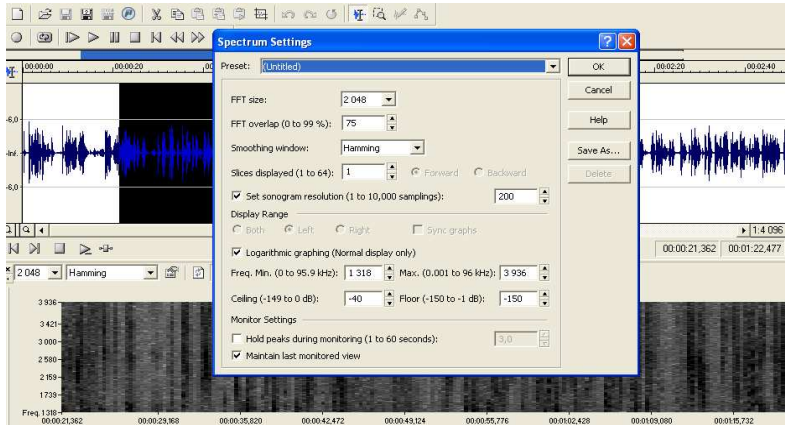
Spectrum Settings

Preset: (Untitled)

OK

Cancel

Help

Save As...

Delete

FFT size: 2 048

FFT overlap (0 to 99 %): 75

Smoothing window: Hamming

Slices displayed (1 to 64): 1 Forward Backward

Set sonogram resolution (1 to 10,000 samplings): 200

Display Range

Both Left Right Sync graphs

Logarithmic graphing (Normal display only)

Freq. Min. (0 to 95.9 kHz): 1 318 Max. (0.001 to 96 kHz): 3 936

Ceiling (-149 to 0 dB): -40 Floor (-150 to -1 dB): -150

Monitor Settings

Hold peaks during monitoring (1 to 60 seconds): 3,0

Maintain last monitored view

00:00:00 00:00:20 00:02:20 00:02:40

-6,0 -Inf. -6,0

1:4 096

00:00:21,362 00:01:22,477

2 048 Hamming

3 936 3 421 3 000 2 580 2 159 1739 Freq. 1 318

00:00:21,362 00:00:29,168 00:00:35,820 00:00:42,472 00:00:49,124 00:00:55,776 00:01:02,428 00:01:09,080 00:01:15,732